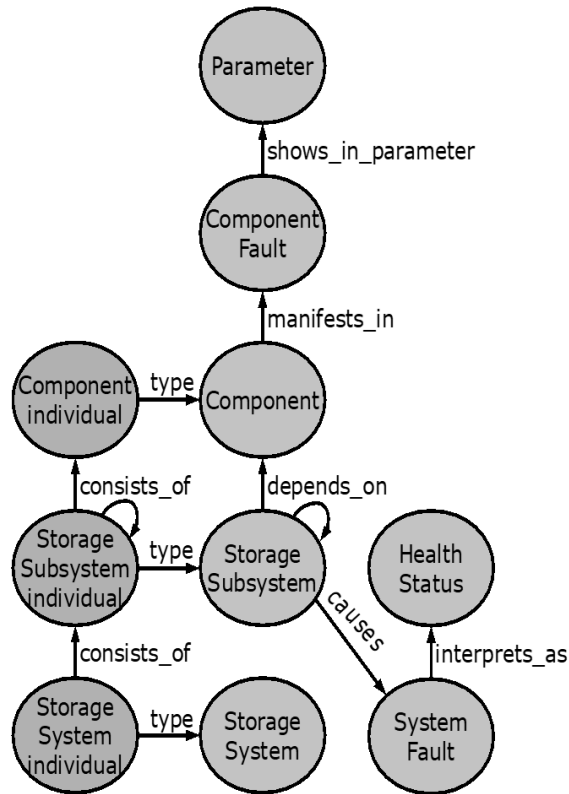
Parameter

shows_in_parameter

Component Fault

manifests_in

Component individual

type

Component

consists_of

depends_on

Storage Subsystem individual

type

Storage Subsystem

Health Status

causes

consists_of

interprets_as

Storage System individual

type

Storage System

System Fault